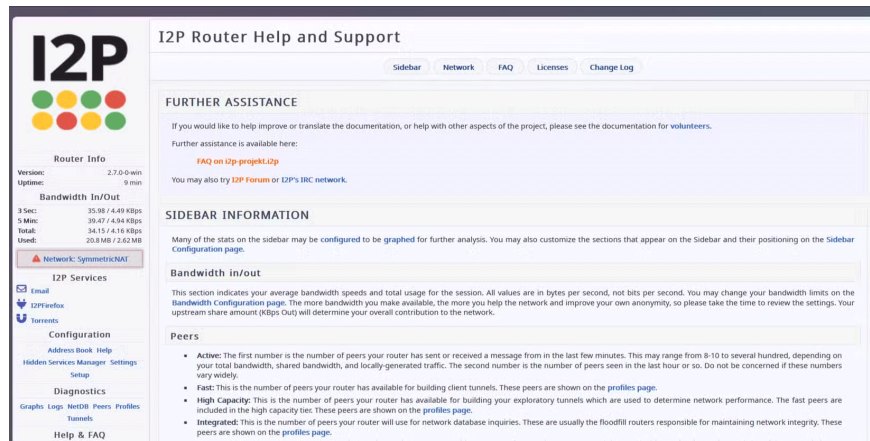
I2P

Router Info

| | |
|---|---|
| Version: | 2.7.0-0-win |
| Uptime: | 9 min |

Bandwidth In/Out

| | |
|---|---|
| 3 Sec: | 35.98 / 4.49 KBps |
| 5 Min: | 39.47 / 4.94 KBps |
| Total: | 34.15 / 4.16 KBps |
| Used: | 20.8 MB / 2.62 MB |

Network: SymmetricNAT

I2P Services

Email
I2PFirefox
Torrents

Configuration

Address Book Help
Hidden Services Manager Settings
Setup

Diagnostics

Graphs Logs NetDB Peers Profiles
Tunnels

Help & FAQ

I2P Router Help and Support

Sidebar Network FAQ Licenses Change Log

FURTHER ASSISTANCE

If you would like to help improve or translate the documentation, or help with other aspects of the project, please see the documentation for volunteers.

Further assistance is available here:

FAQ on i2p-projekt.i2p

You may also try I2P Forum or I2P's IRC network.

SIDEBAR INFORMATION

Many of the stats on the sidebar may be configured to be graphed for further analysis. You may also customize the sections that appear on the Sidebar and their positioning on the Sidebar Configuration page.

Bandwidth in/out

This section indicates your average bandwidth speeds and total usage for the session. All values are in bytes per second, not bits per second. You may change your bandwidth limits on the Bandwidth Configuration page. The more bandwidth you make available, the more you help the network and improve your own anonymity, so please take the time to review the settings. Your upstream share amount (KBps Out) will determine your overall contribution to the network.

Peers

• Active: The first number is the number of peers your router has sent or received a message from in the last few minutes. This may range from 8-10 to several hundred, depending on your total bandwidth, shared bandwidth, and locally-generated traffic. The second number is the number of peers seen in the last hour or so. Do not be concerned if these numbers vary widely.
• Fast: This is the number of peers your router has available for building client tunnels. These peers are shown on the profiles page.
• High Capacity: This is the number of peers your router has available for building your exploratory tunnels which are used to determine network performance. The fast peers are included in the high capacity tier. These peers are shown on the profiles page.
• Integrated: This is the number of peers your router will use for network database inquiries. These are usually the floodfill routers responsible for maintaining network integrity. These peers are shown on the profiles page.